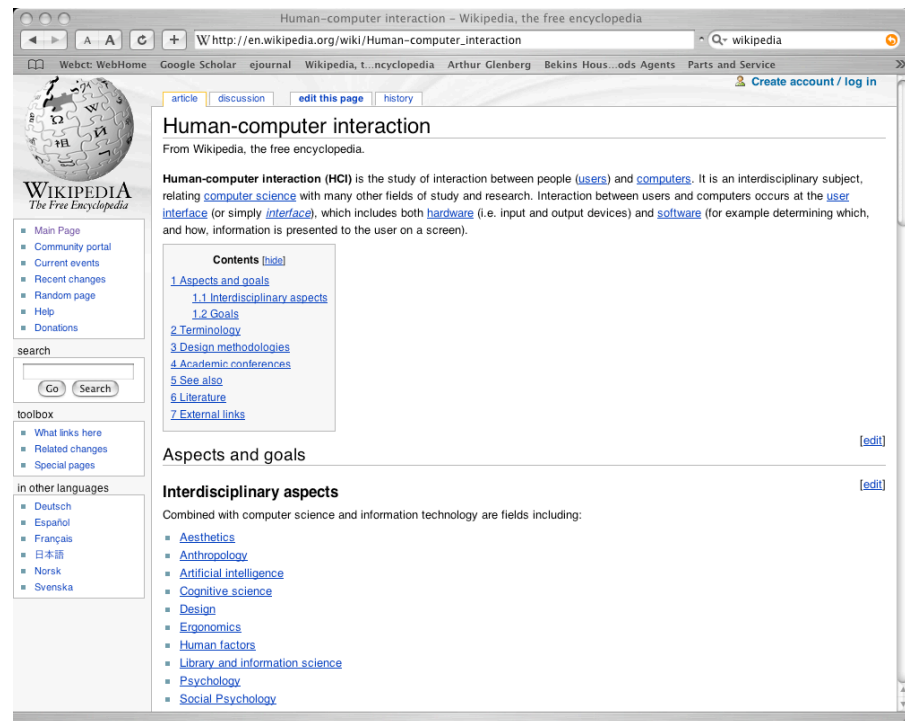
Human-computer interaction - Wikipedia, the free encyclopedia

A A

W http://en.wikipedia.org/wiki/Human-computer_interaction

Q- wikipedia

Webct: WebHome Google Scholar ejournal Wikipedia, t...ncyclopedia Arthur Glenberg Bekins Hous...ods Agents Parts and Service

Create account / log in

article discussion edit this page history

WIKIPEDIA
The Free Encyclopedia

Main Page
Community portal
Current events
Recent changes
Random page
Help
Donations

search

Go Search

toolbox

What links here
Related changes
Special pages

in other languages

Deutsch
Español
Français
日本語
Norsk
Svenska

Human-computer interaction

From Wikipedia, the free encyclopedia.

**Human-computer interaction (HCI)** is the study of interaction between people (users) and computers. It is an interdisciplinary subject, relating computer science with many other fields of study and research. Interaction between users and computers occurs at the user interface (or simply *interface*), which includes both hardware (i.e. input and output devices) and software (for example determining which, and how, information is presented to the user on a screen).

Contents [hide]
1 Aspects and goals
1.1 Interdisciplinary aspects
1.2 Goals
2 Terminology
3 Design methodologies
4 Academic conferences
5 See also
6 Literature
7 External links

[edit]

Aspects and goals

[edit]

Interdisciplinary aspects

Combined with computer science and information technology are fields including:

Aesthetics
Anthropology
Artificial intelligence
Cognitive science
Design
Ergonomics
Human factors
Library and information science
Psychology
Social Psychology